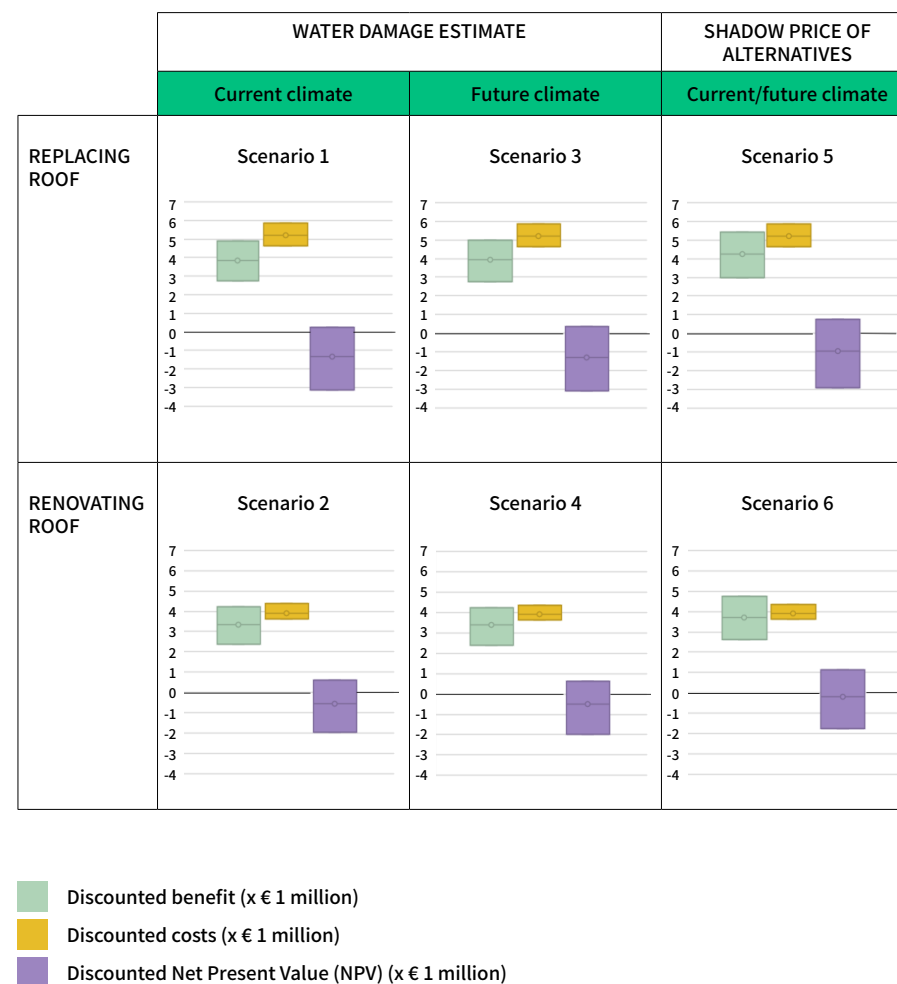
| | WATER DAMAGE ESTIMATE | | SHADOW PRICE OF ALTERNATIVES |
|---|---|---|---|
| | Current climate | Future climate | Current/future climate |
| REPLACING ROOF | Scenario 1 | Scenario 3 | Scenario 5 |
| RENOVATING ROOF | Scenario 2 | Scenario 4 | Scenario 6 |

7
6
5
4
3
2
1
0
-1
-2
-3
-4

Discounted benefit (x € 1 million)
Discounted costs (x € 1 million)
Discounted Net Present Value (NPV) (x € 1 million)